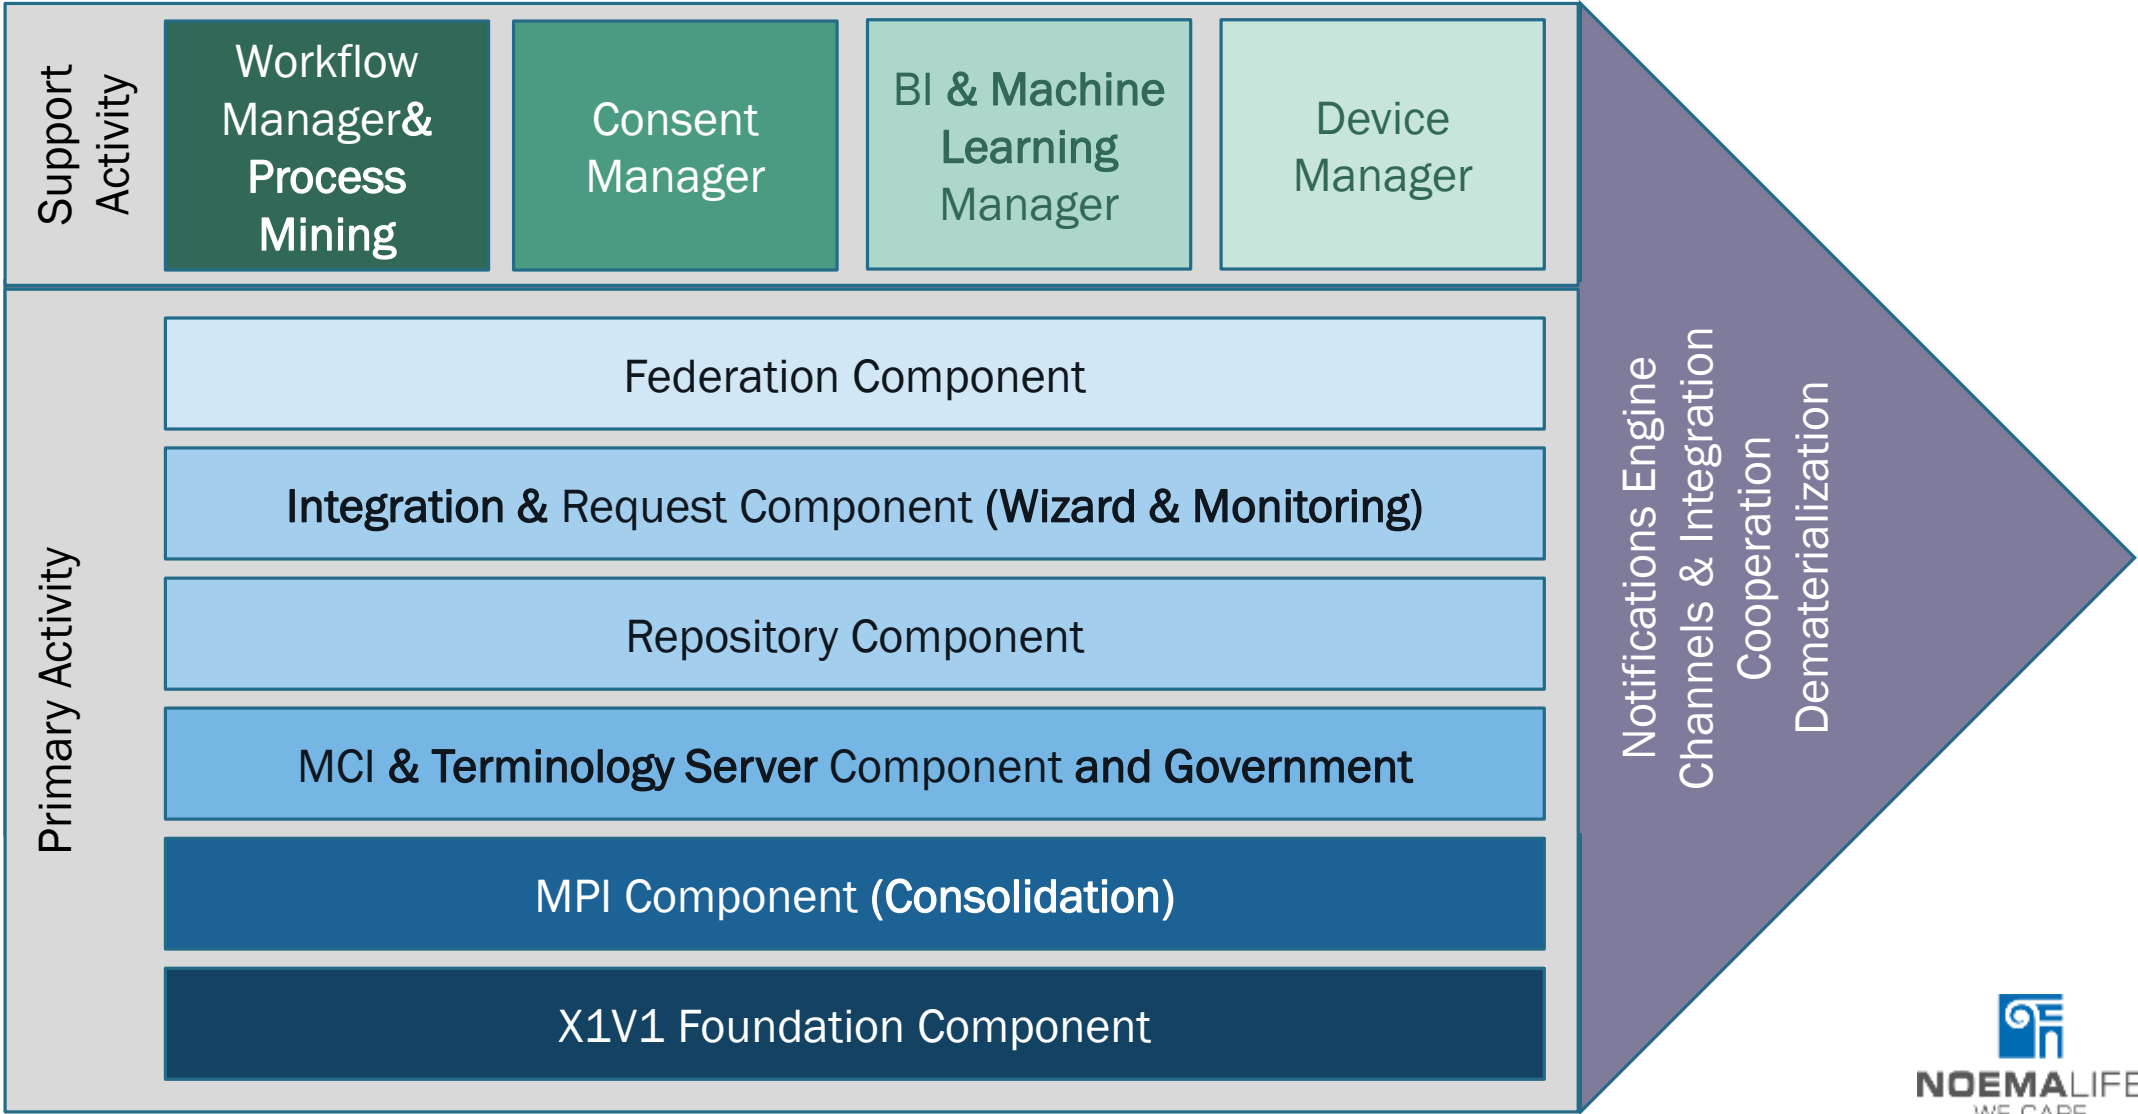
Support Activity

Workflow Manager& Process Mining

Consent Manager

BI & Machine Learning Manager

Device Manager

Primary Activity

Federation Component

Integration & Request Component (Wizard & Monitoring)

Repository Component

MCI & Terminology Server Component and Government

MPI Component (Consolidation)

X1V1 Foundation Component

Notifications Engine
Channels & Integration
Cooperation
Dematerialization

NOEMALIFE
WE CARE